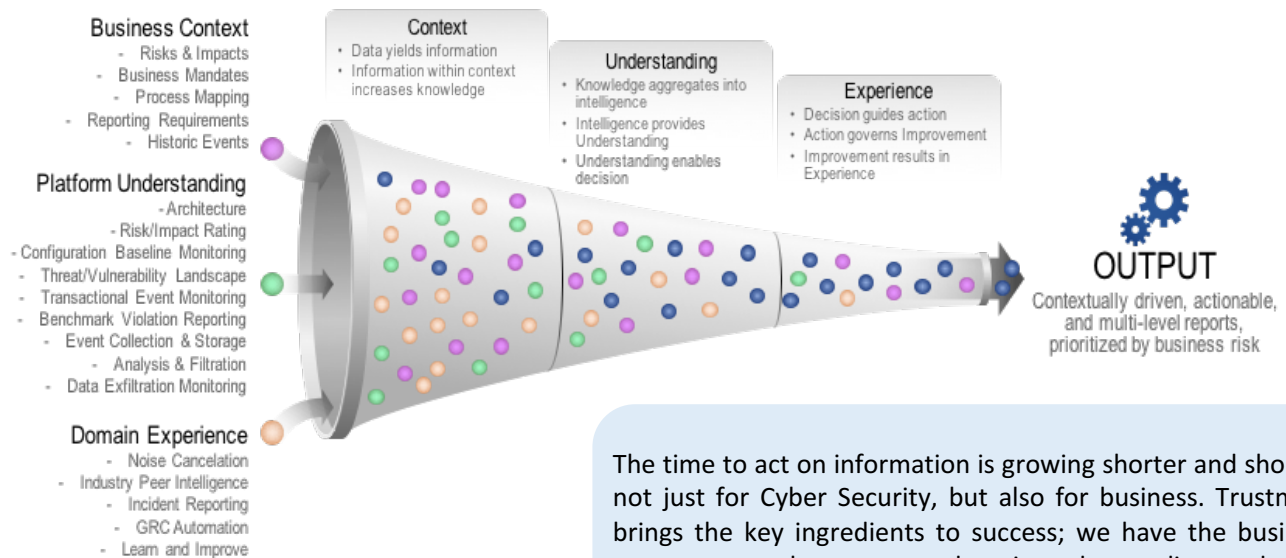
Business Context
- Risks & Impacts
- Business Mandates
- Process Mapping
- Reporting Requirements
- Historic Events

Platform Understanding
- Architecture
- Risk/Impact Rating
- Configuration Baseline Monitoring
- Threat/Vulnerability Landscape
- Transactional Event Monitoring
- Benchmark Violation Reporting
- Event Collection & Storage
- Analysis & Filtration
- Data Exfiltration Monitoring

Domain Experience
- Noise Cancelation
- Industry Peer Intelligence
- Incident Reporting
- GRC Automation
- Learn and Improve

Context
• Data yields information
• Information within context increases knowledge

Understanding
• Knowledge aggregates into intelligence
• Intelligence provides Understanding
• Understanding enables decision

Experience
• Decision guides action
• Action governs Improvement
• Improvement results in Experience

OUTPUT
Contextually driven, actionable, and multi-level reports, prioritized by business risk

The time to act on information is growing shorter and sho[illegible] not just for Cyber Security, but also for business. Trustm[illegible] brings the key ingredients to success; we have the busi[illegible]